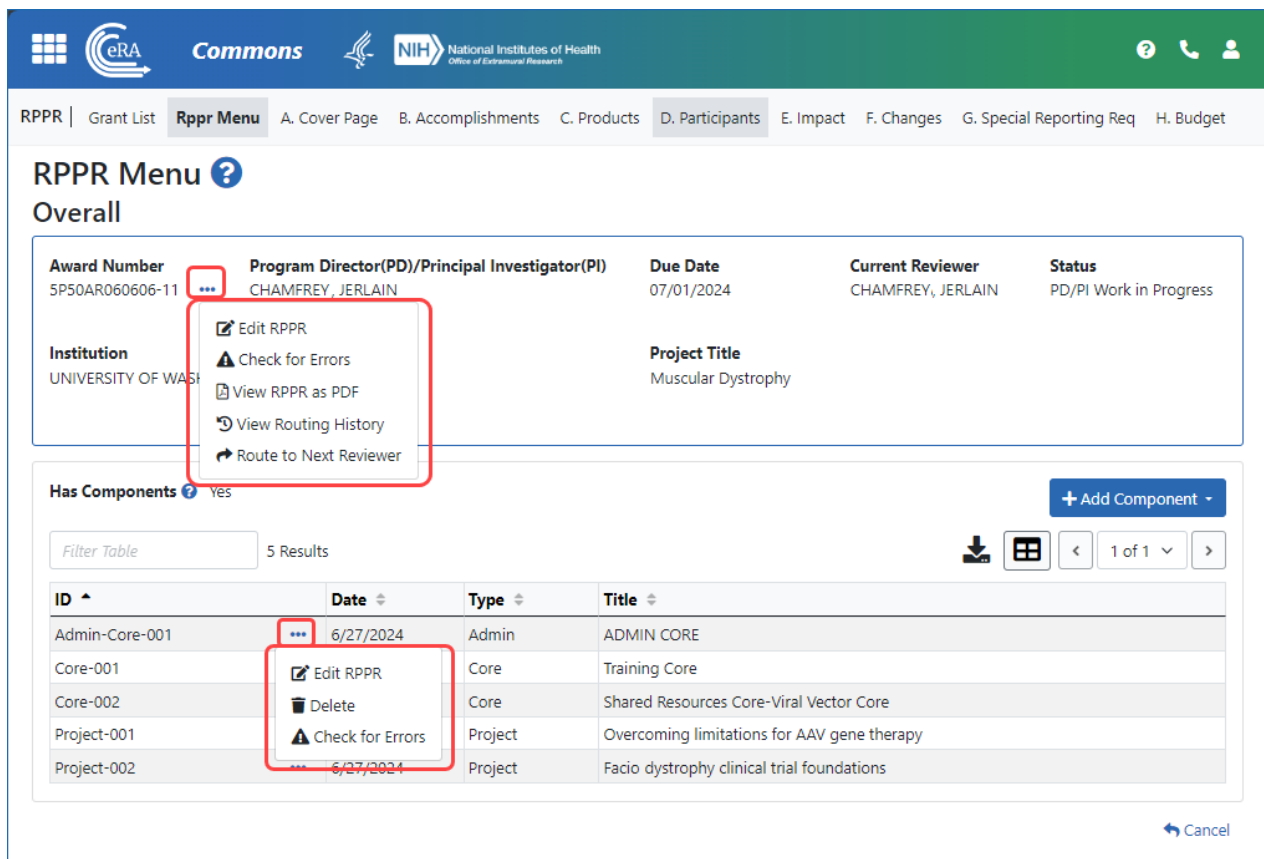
eRA Commons NIH National Institutes of Health Office of Extramural Research

RPPR | Grant List Rppr Menu A. Cover Page B. Accomplishments C. Products D. Participants E. Impact F. Changes G. Special Reporting Req H. Budget

RPPR Menu

Overall

Award Number
5P50AR060606-11 •••

Program Director(PD)/Principal Investigator(PI)
CHAMFREY, JERLAIN

Due Date
07/01/2024

Current Reviewer
CHAMFREY, JERLAIN

Status
PD/PI Work in Progress

Edit RPPR
Check for Errors
View RPPR as PDF
View Routing History
Route to Next Reviewer

Institution
UNIVERSITY OF WAS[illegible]

Project Title
Muscular Dystrophy

Has Components Yes

+ Add Component

Filter Table 5 Results

1 of 1

| ID | Date | Type | Title |
|---|---|---|---|
| Admin-Core-001 ••• | 6/27/2024 | Admin | ADMIN CORE |
| Core-001 | | Core | Training Core |
| Core-002 | | Core | Shared Resources Core-Viral Vector Core |
| Project-001 | | Project | Overcoming limitations for AAV gene therapy |
| Project-002 ••• | 6/27/2024 | Project | Facio dystrophy clinical trial foundations |

Edit RPPR
Delete
Check for Errors

Cancel